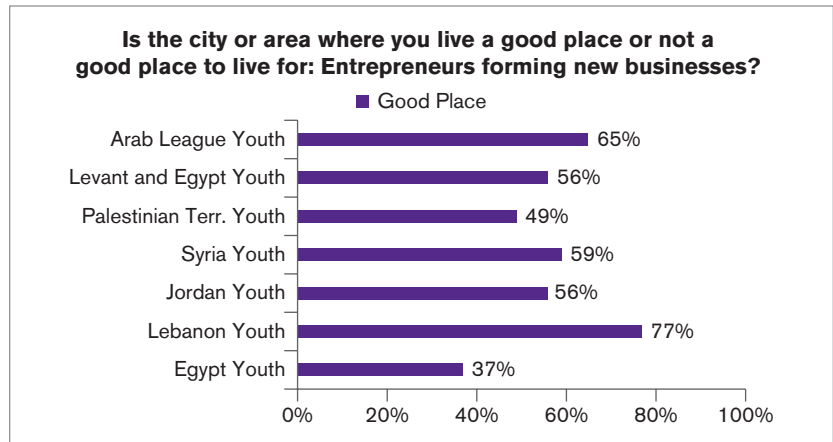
Is the city or area where you live a good place or not a good place to live for: Entrepreneurs forming new businesses?

Good Place

Arab League Youth 65%
Levant and Egypt Youth 56%
Palestinian Terr. Youth 49%
Syria Youth 59%
Jordan Youth 56%
Lebanon Youth 77%
Egypt Youth 37%

0% 20% 40% 60% 80% 100%